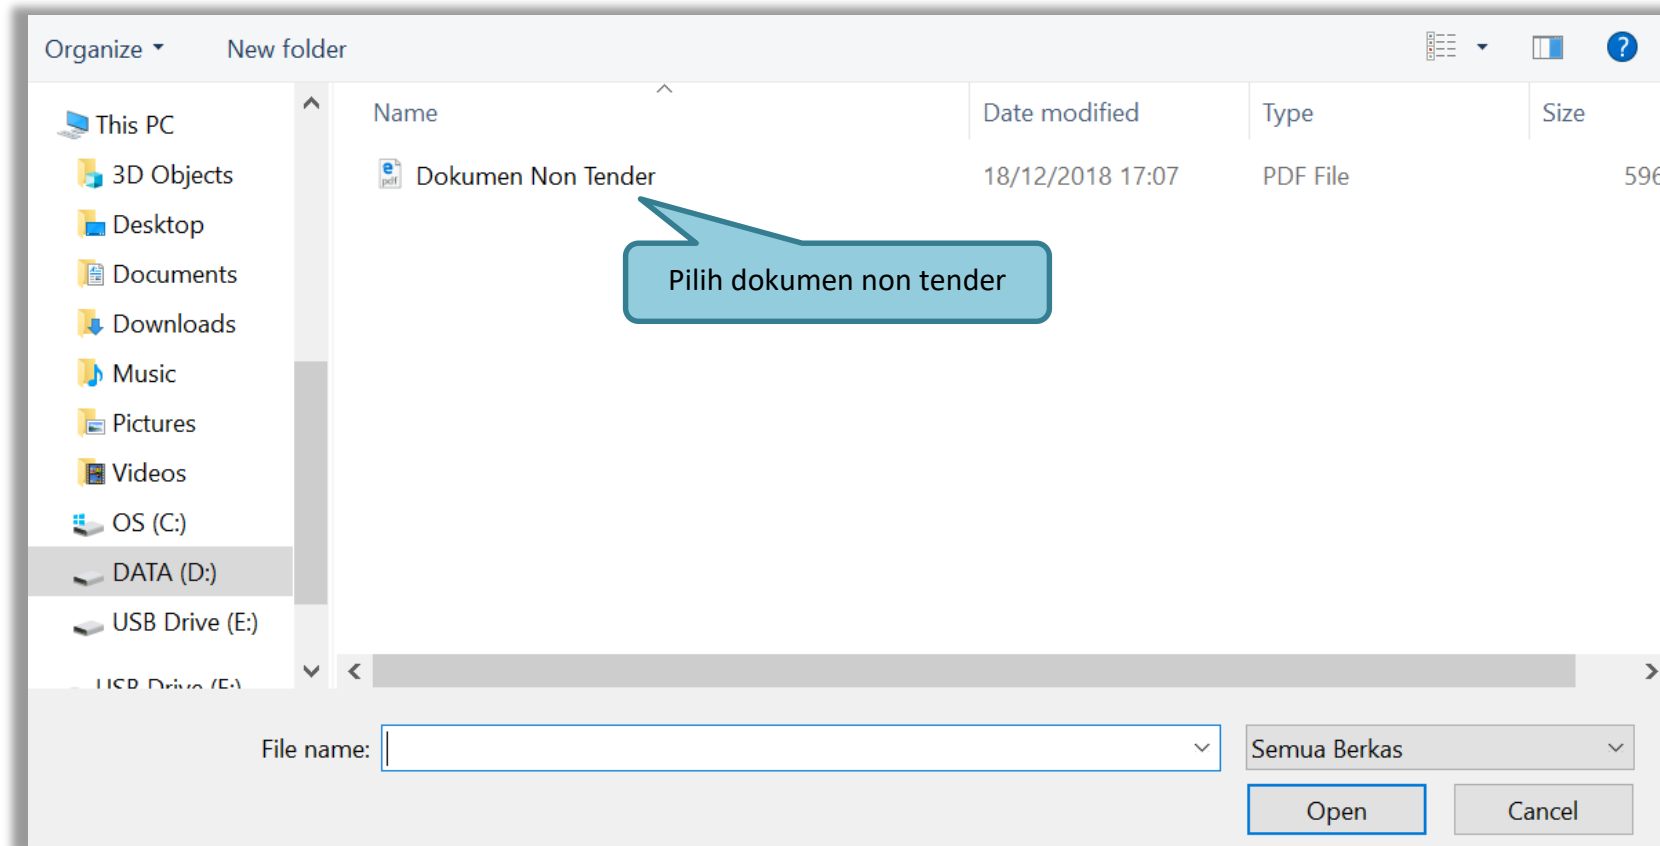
Organize ▾ New folder

This PC
3D Objects
Desktop
Documents
Downloads
Music
Pictures
Videos
OS (C:)
DATA (D:)
USB Drive (E:)
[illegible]

| Name | Date modified | Type | Size |
|---|---|---|---|
| Dokumen Non Tender | 18/12/2018 17:07 | PDF File | 596 |

Pilih dokumen non tender

File name:
Semua Berkas
Open
Cancel